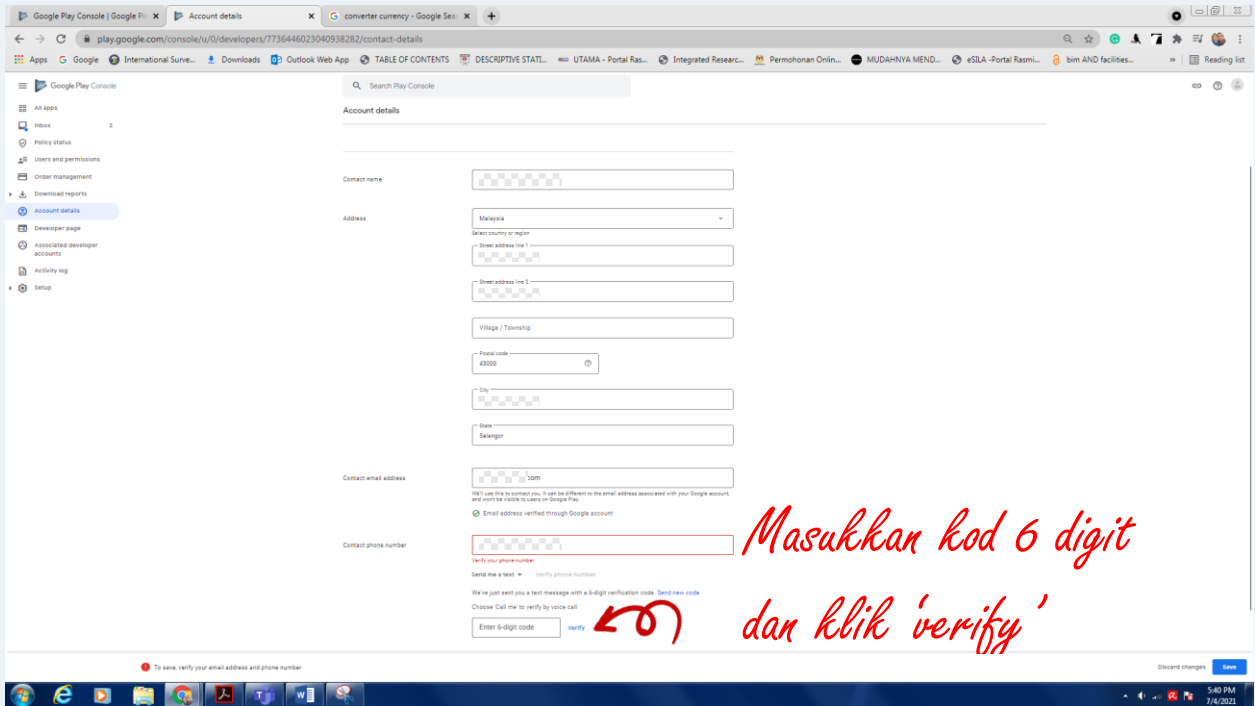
Google Play Console | Google Pl ×
Account details ×
converter currency - Google Sea ×
+

play.google.com/console/u/0/developers/7736446023040938282/contact-details

Apps
Google
International Surve...
Downloads
Outlook Web App
TABLE OF CONTENTS
DESCRIPTIVE STATI...
UTAMA - Portal Ras...
Integrated Researc...
Permohonan Onlin...
MUDAHNYA MEND...
eSILA -Portal Rasmi...
bim AND facilities...
Reading list

Google Play Console
Search Play Console

All apps
Inbox 2
Policy status
Users and permissions
Order management
Download reports
Account details
Developer page
Associated developer accounts
Activity log
Setup

Account details

Contact name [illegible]

Address
Malaysia
Select country or region
Street address line 1
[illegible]
Street address line 2
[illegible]
Village / Township
Postal code
43000
City
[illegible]
State
Selangor

Contact email address
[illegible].com
We'll use this to contact you. It can be different to the email address associated with your Google account, and won't be visible to users on Google Play.
Email address verified through Google account

Contact phone number
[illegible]
Verify your phone number
Send me a text
verify phone number
We've just sent you a text message with a 6-digit verification code. Send new code
Choose 'Call me' to verify by voice call
Enter 6-digit code
verify

Masukkan kod 6 digit dan klik 'verify'

To save, verify your email address and phone number
Discard changes
Save

5:40 PM
7/4/2021